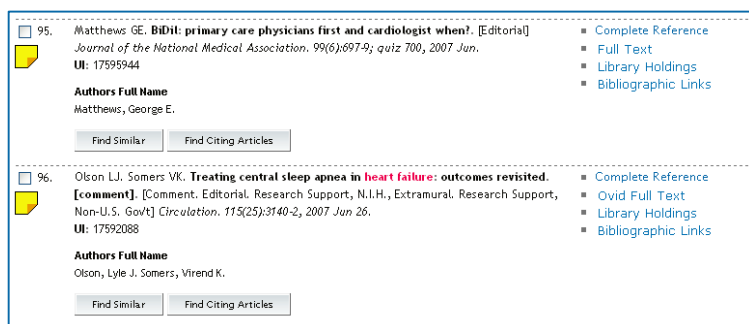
95. Matthews GE. BiDil: primary care physicians first and cardiologist when?. [Editorial] Journal of the National Medical Association. 99(6):697-9; quiz 700, 2007 Jun.
UI: 17595944

Authors Full Name
Matthews, George E.

Find Similar | Find Citing Articles

Complete Reference
Full Text
Library Holdings
Bibliographic Links

96. Olson LJ. Somers VK. Treating central sleep apnea in heart failure: outcomes revisited. [comment]. [Comment. Editorial. Research Support, N.I.H., Extramural. Research Support, Non-U.S. Gov't] Circulation. 115(25):3140-2, 2007 Jun 26.
UI: 17592088

Authors Full Name
Olson, Lyle J. Somers, Virend K.

Find Similar | Find Citing Articles

Complete Reference
Ovid Full Text
Library Holdings
Bibliographic Links